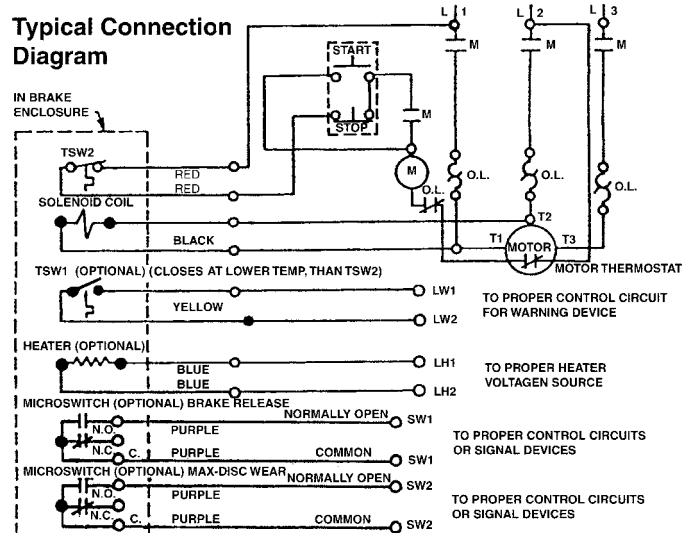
Typical Connection Diagram

IN BRAKE ENCLOSURE

L 1
L 2
L 3
M
M
M
START
STOP
M
M
O.L.
O.L.
O.L.
O.L.
TSW2
RED
RED
SOLENOID COIL
BLACK
T2
T1
MOTOR
T3
MOTOR THERMOSTAT
TSW1 (OPTIONAL) (CLOSES AT LOWER TEMP, THAN TSW2)
YELLOW
LW1
LW2
TO PROPER CONTROL CIRCUIT FOR WARNING DEVICE
HEATER (OPTIONAL)
BLUE
BLUE
LH1
LH2
TO PROPER HEATER VOLTAGEN SOURCE
MICROSWITCH (OPTIONAL) BRAKE RELEASE
N.O.
N.C.
C.
NORMALLY OPEN
PURPLE
SW1
PURPLE
COMMON
SW1
TO PROPER CONTROL CIRCUITS OR SIGNAL DEVICES
MICROSWITCH (OPTIONAL) MAX-DISC WEAR
N.O.
N.C.
C.
NORMALLY OPEN
SW2
PURPLE
PURPLE
COMMON
SW2
TO PROPER CONTROL CIRCUITS OR SIGNAL DEVICES